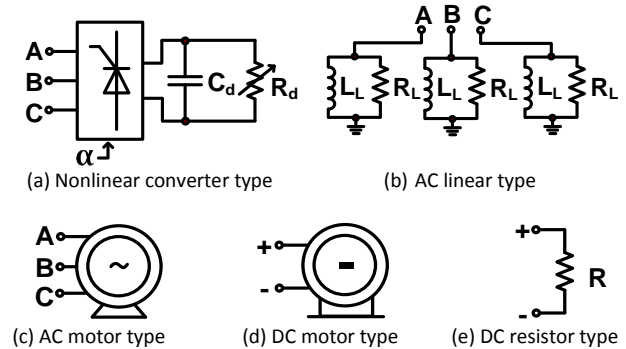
A
B
C
$\alpha$
$C_d$
$R_d$

(a) Nonlinear converter type

A B C
$L_L$ $R_L$ $L_L$ $R_L$ $L_L$ $R_L$

(b) AC linear type

A
B
C
~

(c) AC motor type

+
-
-

(d) DC motor type

+
-
R

(e) DC resistor type